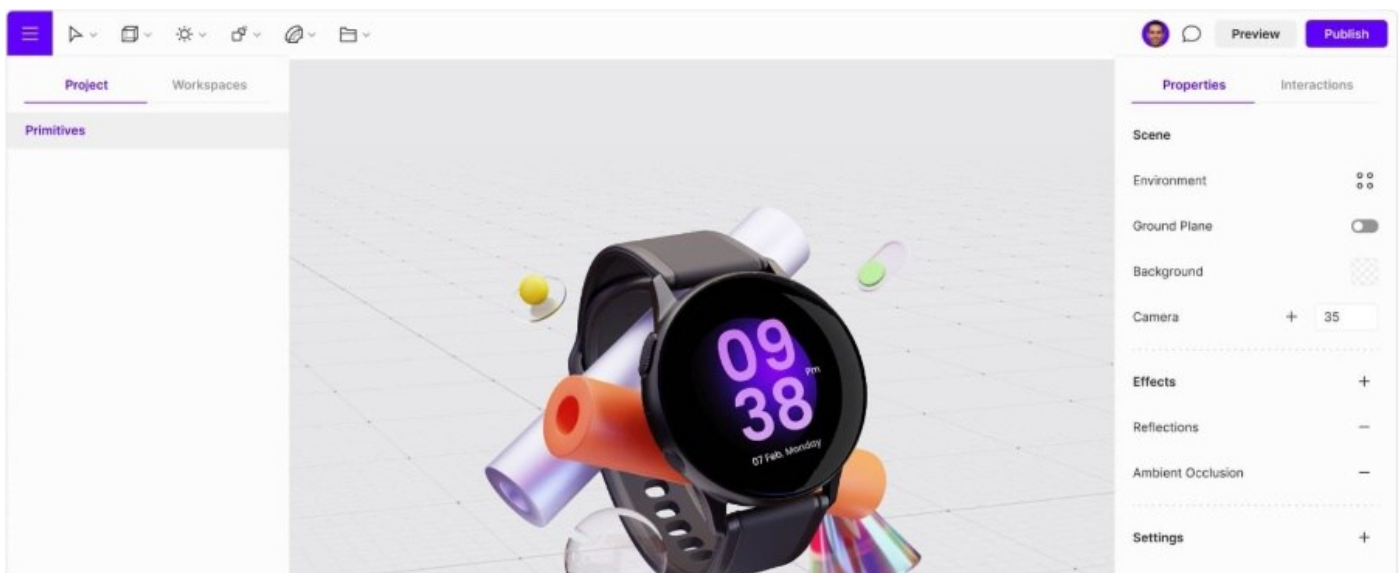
Preview Publish

Project Workspaces

Primitives

09
38
PM
07 Feb, Monday

Properties Interactions

Scene

Environment

Ground Plane

Background

Camera + 35

Effects +

Reflections −

Ambient Occlusion −

Settings +